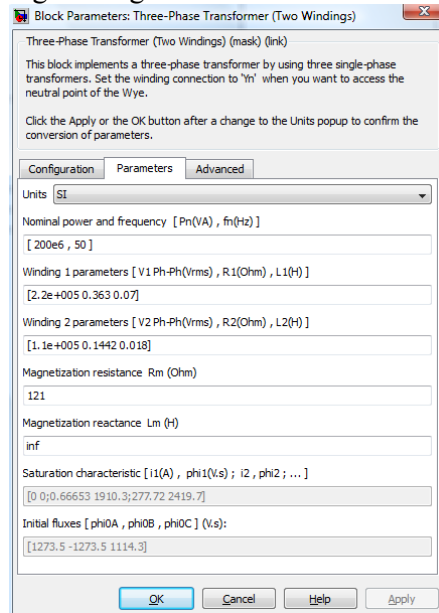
Block Parameters: Three-Phase Transformer (Two Windings)

Three-Phase Transformer (Two Windings) (mask) (link)

This block implements a three-phase transformer by using three single-phase transformers. Set the winding connection to 'Yn' when you want to access the neutral point of the Wye.

Click the Apply or the OK button after a change to the Units popup to confirm the conversion of parameters.

Configuration | Parameters | Advanced

Units SI

Nominal power and frequency [ Pn(VA) , fn(Hz) ]

[ 200e6 , 50 ]

Winding 1 parameters [ V1 Ph-Ph(Vrms) , R1(Ohm) , L1(H) ]

[2.2e+005 0.363 0.07]

Winding 2 parameters [ V2 Ph-Ph(Vrms) , R2(Ohm) , L2(H) ]

[1.1e+005 0.1442 0.018]

Magnetization resistance Rm (Ohm)

121

Magnetization reactance Lm (H)

inf

Saturation characteristic [ i1(A) , phi1(V.s) ; i2 , phi2 ; ... ]

[0 0;0.66653 1910.3;277.72 2419.7]

Initial fluxes [ phi0A , phi0B , phi0C ] (V.s):

[1273.5 -1273.5 1114.3]

OK | Cancel | Help | Apply